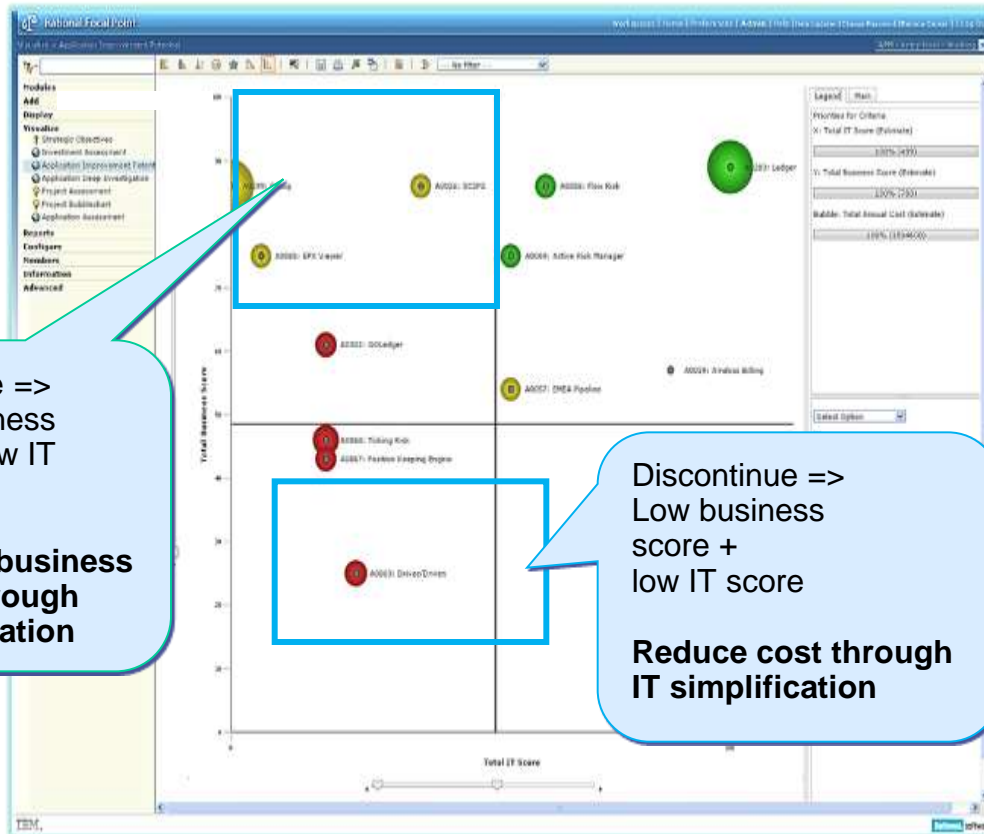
Rational Focal Point

Visualize » Application Improvement Potential

Modules
Add
Display
Visualize
Strategic Objectives
Investment Assessment
Application Improvement Potential
Application Deep Investigation
Project Assessment
Project Bubblechart
Application Assessment
Reports
Configure
Members
Information
Advanced

No filter

Legend
Main
Priorities for Criteria
X: Total IT Score (Estimate)
100% (439)
Y: Total Business Score (Estimate)
100% (753)
Bubble: Total Annual Cost (Estimate)
100% (1834600)

Select Option

A0026: SCIPS
A0006: Flow Risk
Ledger
A0005: EPX Viewer
A0069: Active Risk Manager
A0002: GOLedger
A0057: EMEA Pipeline
A0029: Wireless Billing
A0066: Ticking Risk
A0067: Position Keeping Engine
A0063: DriverDriven

Total Business Score
Total IT Score

e =>
ness
w IT

business
ough
ation

Discontinue =>
Low business score +
low IT score

**Reduce cost through IT simplification**

IBM